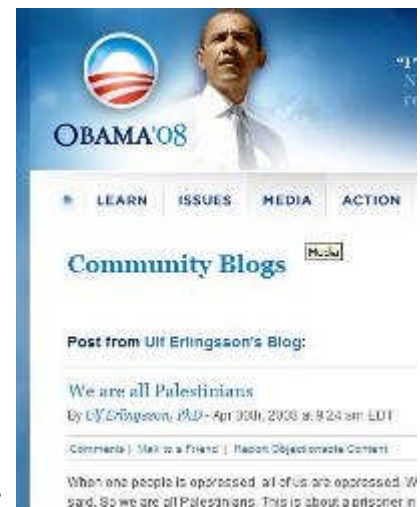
OBAMA'08

"I'
N
re

LEARN ISSUES MEDIA ACTION

Community Blogs

Media

Post from Ulf Erlingsson's Blog:

We are all Palestinians

By Ulf Erlingsson, PhD - Apr 30th, 2008 at 9:24 am EDT

Comments | Mail to a Friend | Report Objectionable Content

When one people is oppressed, all of us are oppressed. W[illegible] said. So we are all Palestinians. This is about a prisoner i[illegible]